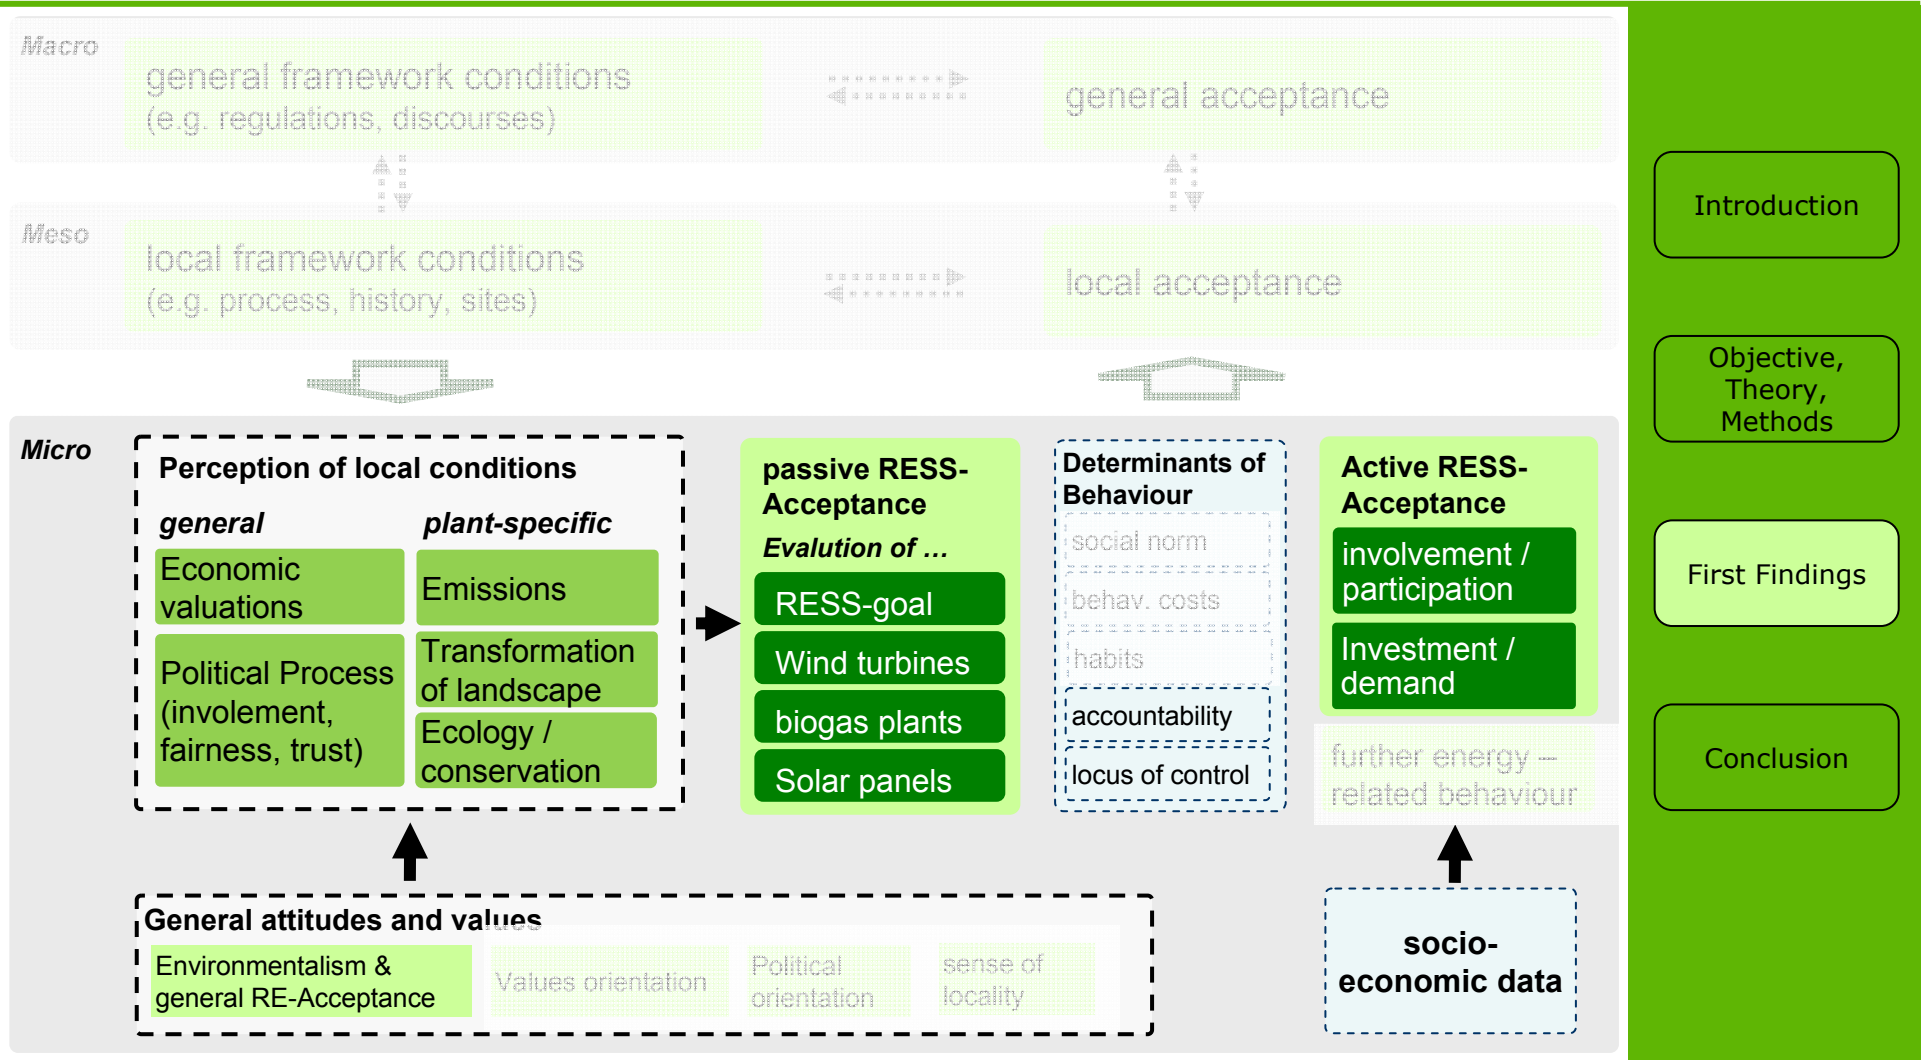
Macro

general framework conditions
(e.g. regulations, discourses)

general acceptance

Meso

local framework conditions
(e.g. process, history, sites)

local acceptance

Micro

Perception of local conditions

general

plant-specific

Economic valuations

Emissions

Political Process (involement, fairness, trust)

Transformation of landscape

Ecology / conservation

passive RESS-Acceptance

Evalution of ...

RESS-goal

Wind turbines

biogas plants

Solar panels

Determinants of Behaviour

social norm

behav. costs

habits

accountability

locus of control

Active RESS-Acceptance

involvement / participation

Investment / demand

further energy – related behaviour

General attitudes and values

Environmentalism & general RE-Acceptance

Values orientation

Political orientation

sense of locality

socio-economic data

Introduction

Objective, Theory, Methods

First Findings

Conclusion